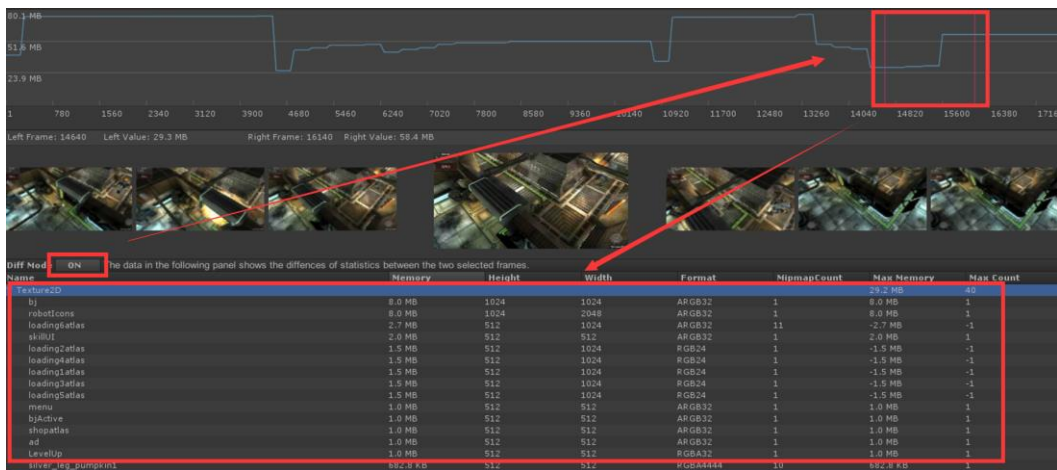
80.1 MB
51.6 MB
23.9 MB

1 780 1560 2340 3120 3900 4680 5460 6240 7020 7800 8580 9360 10140 10920 11700 12480 13260 14040 14820 15600 16380 1716

Left Frame: 14640 Left Value: 29.3 MB Right Frame: 16140 Right Value: 58.4 MB

Diff Mode ON The data in the following panel shows the diffences of statistics between the two selected frames.

| Name | Memory | Height | Width | Format | MipmapCount | Max Memory | Max Count |
|---|---|---|---|---|---|---|---|
| Texture2D | | | | | | 29.2 MB | 40 |
| bj | 8.0 MB | 1024 | 1024 | ARGB32 | 1 | 8.0 MB | 1 |
| robotIcons | 8.0 MB | 1024 | 2048 | ARGB32 | 1 | 8.0 MB | 1 |
| loading6atlas | 2.7 MB | 512 | 1024 | ARGB32 | 11 | -2.7 MB | -1 |
| skillUI | 2.0 MB | 512 | 512 | ARGB32 | 1 | 2.0 MB | 1 |
| loading2atlas | 1.5 MB | 512 | 1024 | RGB24 | 1 | -1.5 MB | -1 |
| loading4atlas | 1.5 MB | 512 | 1024 | RGB24 | 1 | -1.5 MB | -1 |
| loading1atlas | 1.5 MB | 512 | 1024 | RGB24 | 1 | -1.5 MB | -1 |
| loading3atlas | 1.5 MB | 512 | 1024 | RGB24 | 1 | -1.5 MB | -1 |
| loading5atlas | 1.5 MB | 512 | 1024 | RGB24 | 1 | -1.5 MB | -1 |
| menu | 1.0 MB | 512 | 512 | ARGB32 | 1 | 1.0 MB | 1 |
| bjActive | 1.0 MB | 512 | 512 | ARGB32 | 1 | 1.0 MB | 1 |
| shopatlas | 1.0 MB | 512 | 512 | ARGB32 | 1 | 1.0 MB | 1 |
| ad | 1.0 MB | 512 | 512 | ARGB32 | 1 | 1.0 MB | 1 |
| LevelUp | 1.0 MB | 512 | 512 | RGBA32 | 1 | 1.0 MB | 1 |
| silver_leg_pumpkin1 | 682.8 KB | 512 | 512 | RGBA4444 | 10 | 682.8 KB | 1 |